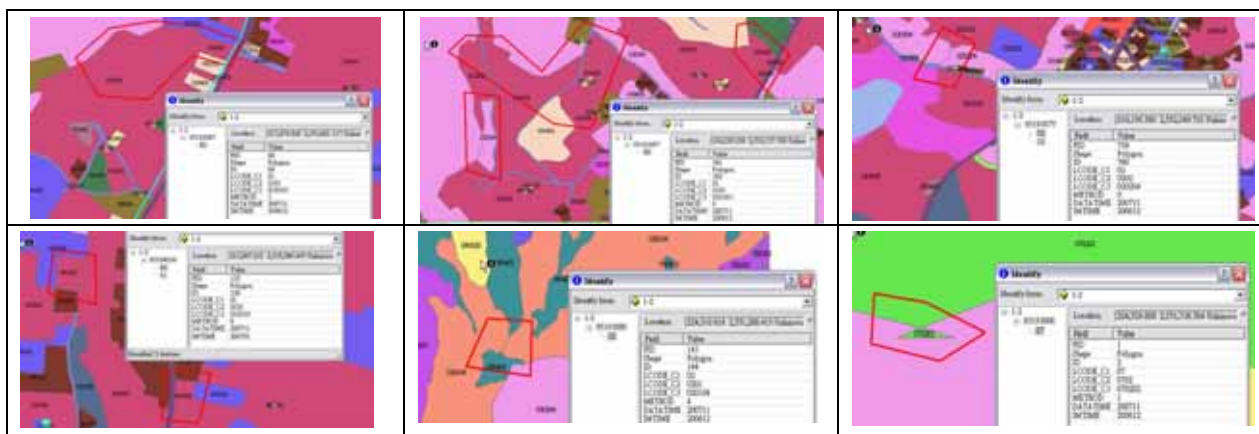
Identify
Identify from: 1-2
Location:
Field | Value
FID
Shape | Polygon
ID
LCODE_C1
LCODE_C2
LCODE_C3
METHOD
DATATIME
IMTIME

Identify
Identify from: 1-2
Location:
Field | Value
FID
Shape | Polygon
ID
LCODE_C1
LCODE_C2
LCODE_C3
METHOD
DATATIME
IMTIME

Identify
Identify from: 1-2
Location:
Field | Value
FID
Shape | Polygon
ID
LCODE_C1
LCODE_C2
LCODE_C3
METHOD
DATATIME
IMTIME

Identify from: 1-2
Location:
Field | Value
FID
Shape | Polygon
ID
LCODE_C1
LCODE_C2
LCODE_C3
METHOD
DATATIME
IMTIME

Identify
Identify from: 1-2
Location:
Field | Value
FID
Shape | Polygon
ID | 144
LCODE_C1
LCODE_C2
LCODE_C3
METHOD
DATATIME
IMTIME

Identify
Identify from: 1-2
Location:
Field | Value
FID
Shape | Polygon
ID
LCODE_C1
LCODE_C2
LCODE_C3
METHOD
DATATIME
IMTIME